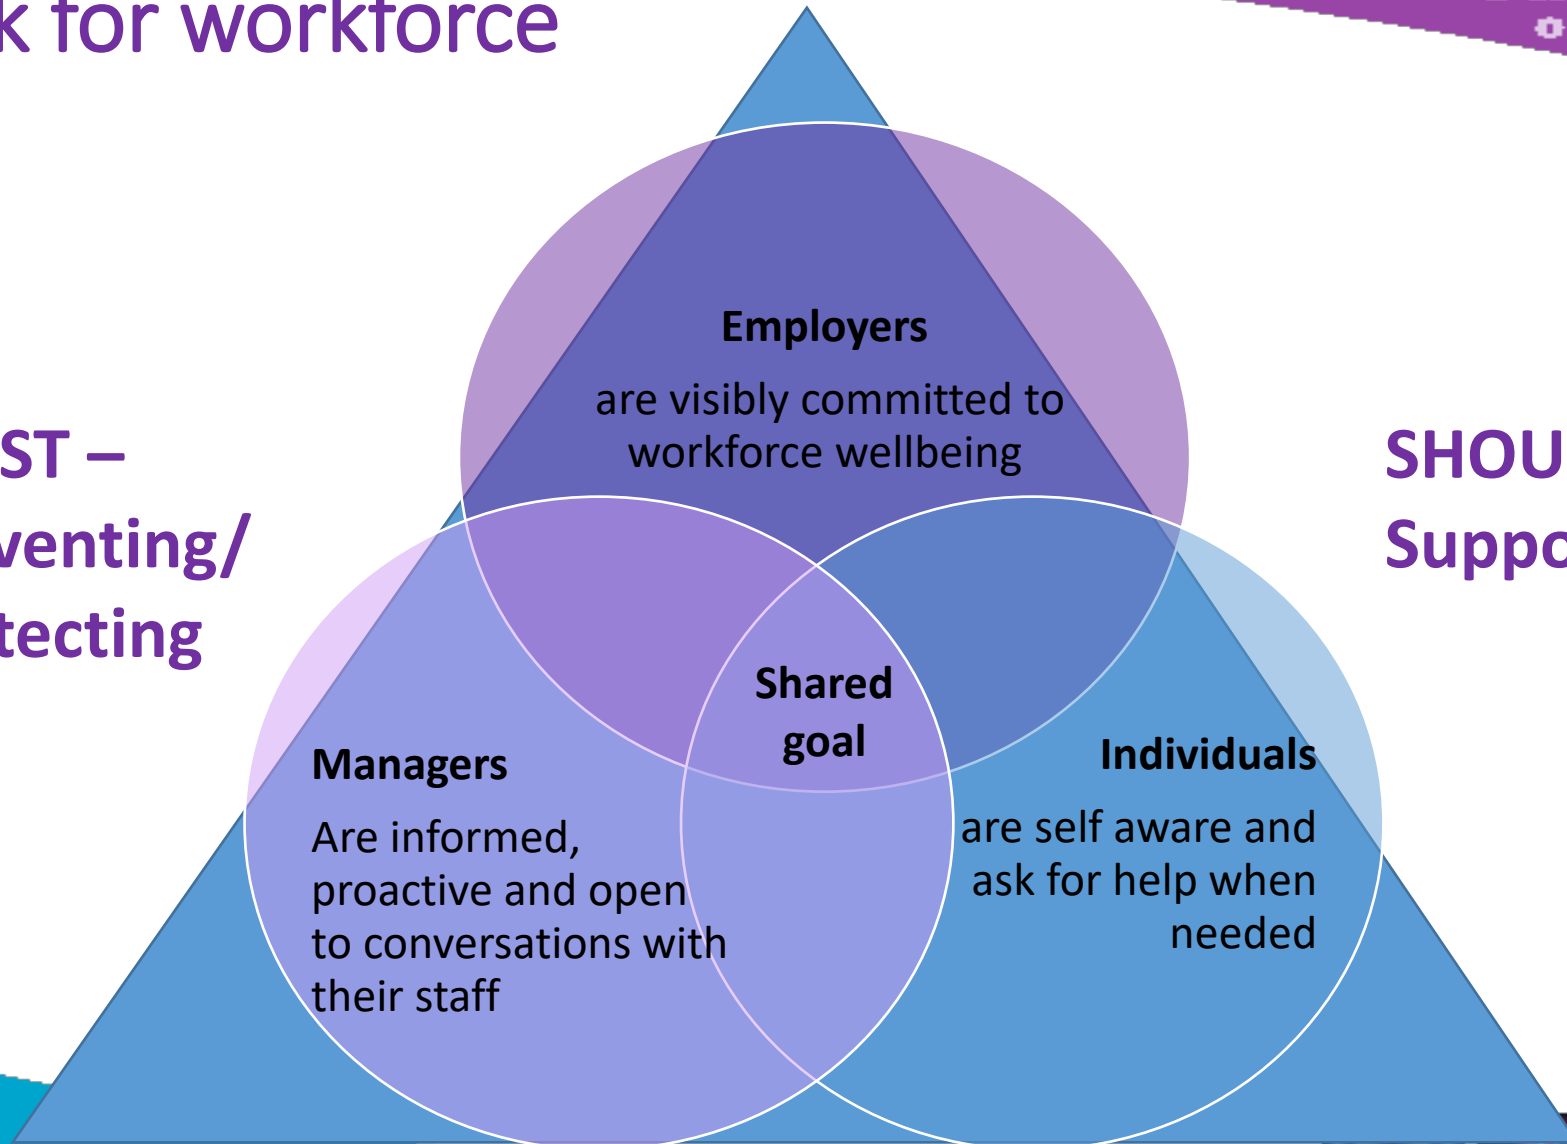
k for workforce

ST –
venting/
tecting

Employers

are visibly committed to workforce wellbeing

SHOU
Suppo

Shared goal

Managers

Are informed, proactive and open to conversations with their staff

Individuals

are self aware and ask for help when needed